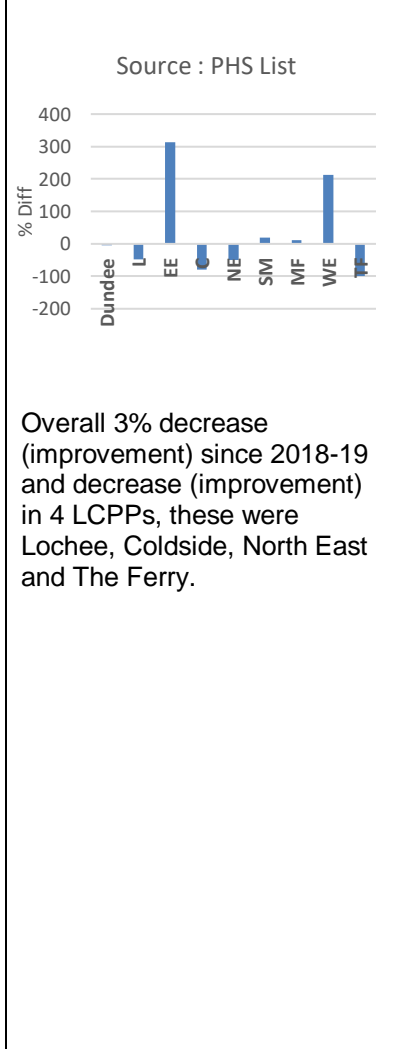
Source : PHS List

400
300
200
100
0
-100
-200

% Diff

Dundee
L
EE
C
NE
SM
MF
WE
TF

Overall 3% decrease (improvement) since 2018-19 and decrease (improvement) in 4 LCPPs, these were Lochee, Coldside, North East and The Ferry.